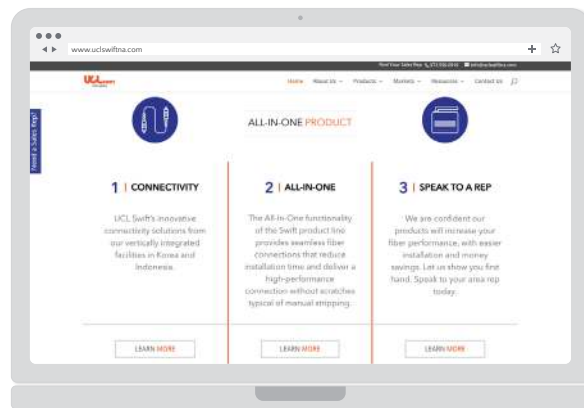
www.uclswiftna.com

Find Your Sales Rep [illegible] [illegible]

UCL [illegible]

Home About Us Products Markets Resources Contact Us

Need a Sales Rep?

ALL-IN-ONE PRODUCT

1 | CONNECTIVITY

UCL Swift's innovative connectivity solutions from our vertically integrated facilities in Korea and Indonesia.

LEARN MORE

2 | ALL-IN-ONE

The All-In-One functionality of the Swift product line provides seamless fiber connections that reduce installation time and deliver a high-performance connection without scratches typical of manual stripping.

LEARN MORE

3 | SPEAK TO A REP

We are confident our products will increase your fiber performance, with easier installation and money savings. Let us show you first hand. Speak to your area rep today.

LEARN MORE